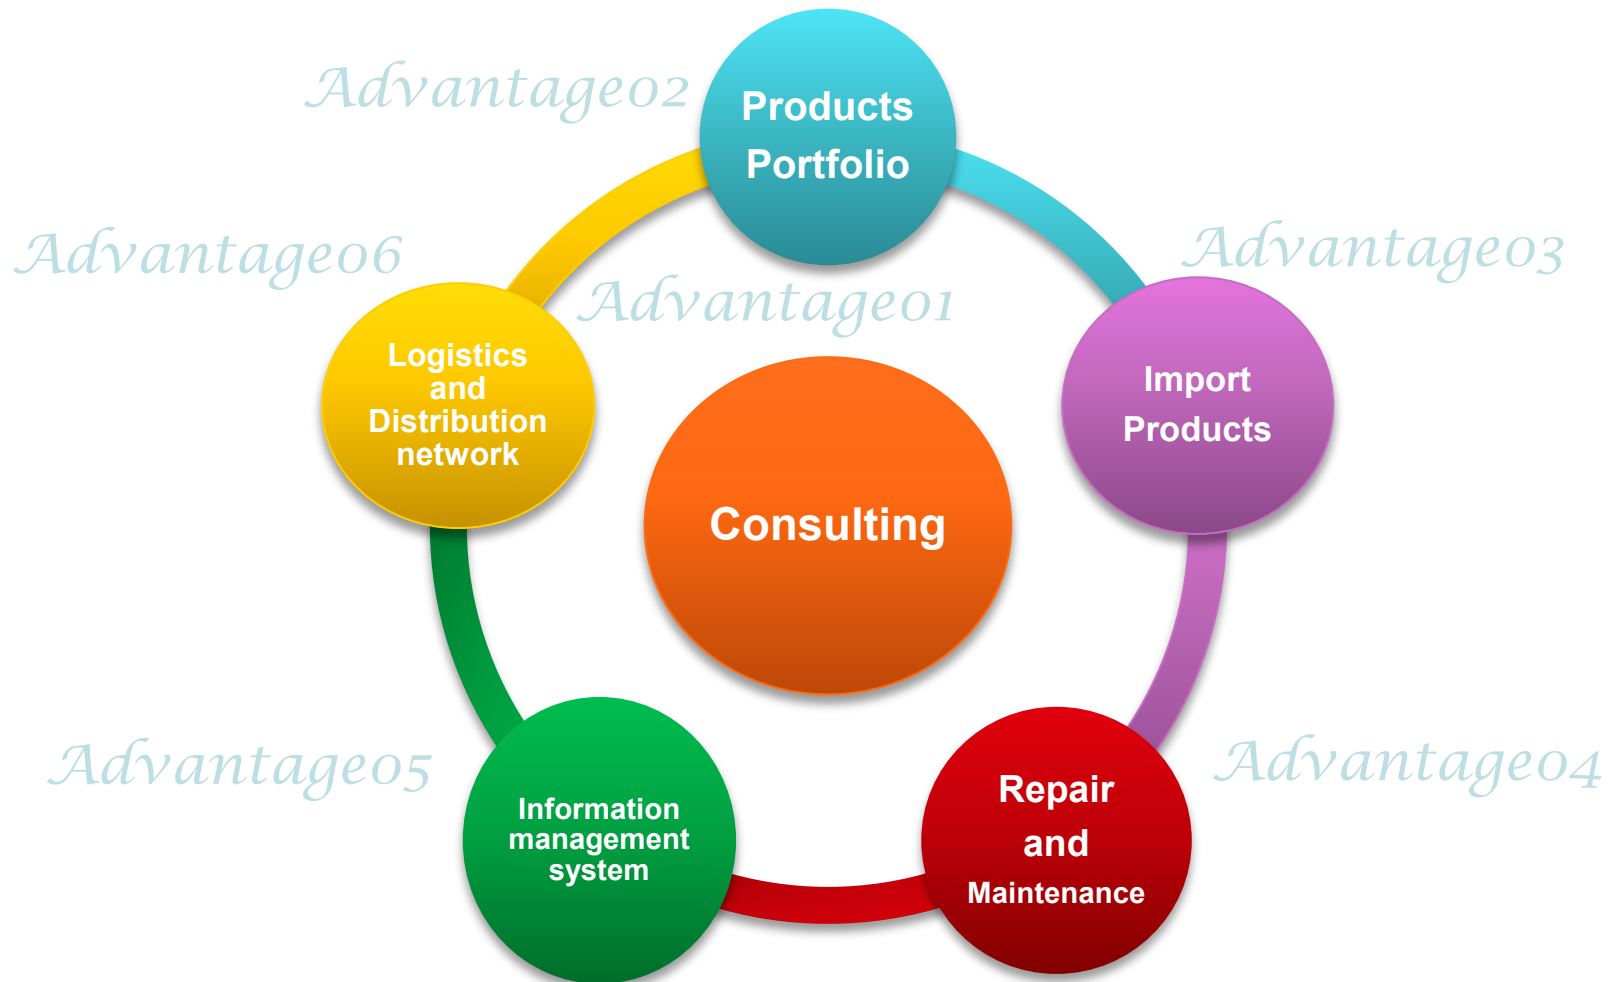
Advantage02

Products Portfolio

Advantage06

Advantage03

Advantage01

Logistics and Distribution network

Import Products

Consulting

Advantage05

Advantage04

Repair and Maintenance

Information management system